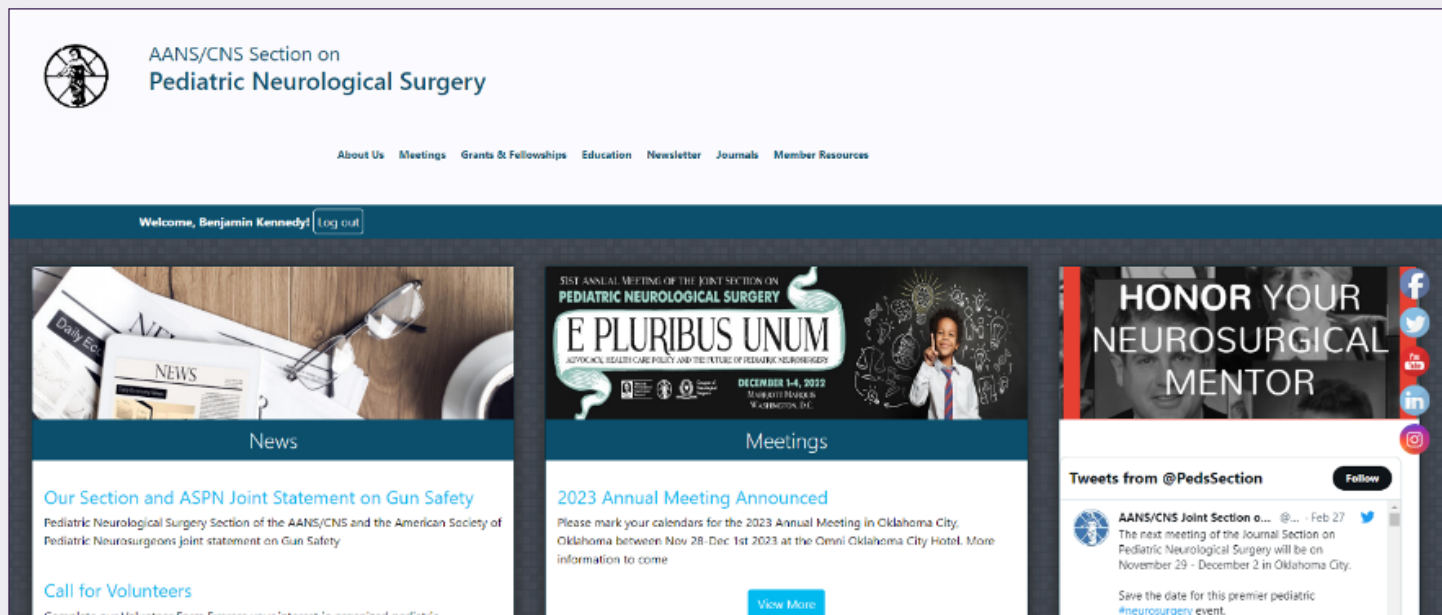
AANS/CNS Section on
Pediatric Neurological Surgery

About Us Meetings Grants & Fellowships Education Newsletter Journals Member Resources

Welcome, Benjamin Kennedy! Log out

NEWS

News

Our Section and ASPN Joint Statement on Gun Safety

Pediatric Neurological Surgery Section of the AANS/CNS and the American Society of Pediatric Neurosurgeons joint statement on Gun Safety

Call for Volunteers

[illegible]

51ST ANNUAL MEETING OF THE JOINT SECTION ON PEDIATRIC NEUROLOGICAL SURGERY

E PLURIBUS UNUM

ADVOCACY, HEALTH CARE POLICY AND THE FUTURE OF PEDIATRIC NEUROSURGERY

DECEMBER 1-4, 2022
MARRIOTT MARQUIS
WASHINGTON, D.C.

Meetings

2023 Annual Meeting Announced

Please mark your calendars for the 2023 Annual Meeting in Oklahoma City, Oklahoma between Nov 28-Dec 1st 2023 at the Omni Oklahoma City Hotel. More information to come

View More

HONOR YOUR NEUROSURGICAL MENTOR

Tweets from @PedsSection

Follow

AANS/CNS Joint Section o... @... · Feb 27

The next meeting of the Joint Section on Pediatric Neurological Surgery will be on November 29 - December 2 in Oklahoma City.

Save the date for this premier pediatric #neurosurgery event.